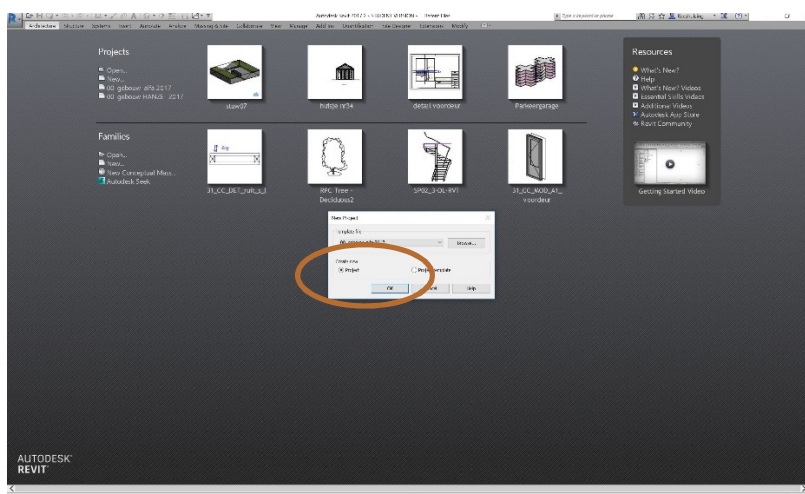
Autodesk Revit 2017.2 - STUDENT VERSION - Recent Files

Type a keyword or phrase

Architecture Structure Systems Insert Annotate Analyze Massing & Site Collaborate View Manage Add-Ins Modify

Projects

Open...
New...
00 gebouw alfa 2017
00 gebouw HAN2B 2017

staw07

hutlje nr34

detail voordeur

Parkeergarage

Families

Open...
New...
New Conceptual Mass...
Autodesk Seek

31_CC_DET_ruit_s_3

RPC Tree - Deciduous2

SP02_3-OL-RVT

31_CC_MOD_A1_voordeur

Resources

What's New?
Help
What's New? Videos
Essential Skills Videos
Additional Videos
Autodesk App Store
Revit Community

Getting Started Video

New Project

Template file

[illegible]

Browse...

Create new

Project

Project template

OK

Cancel

Help

AUTODESK
REVIT